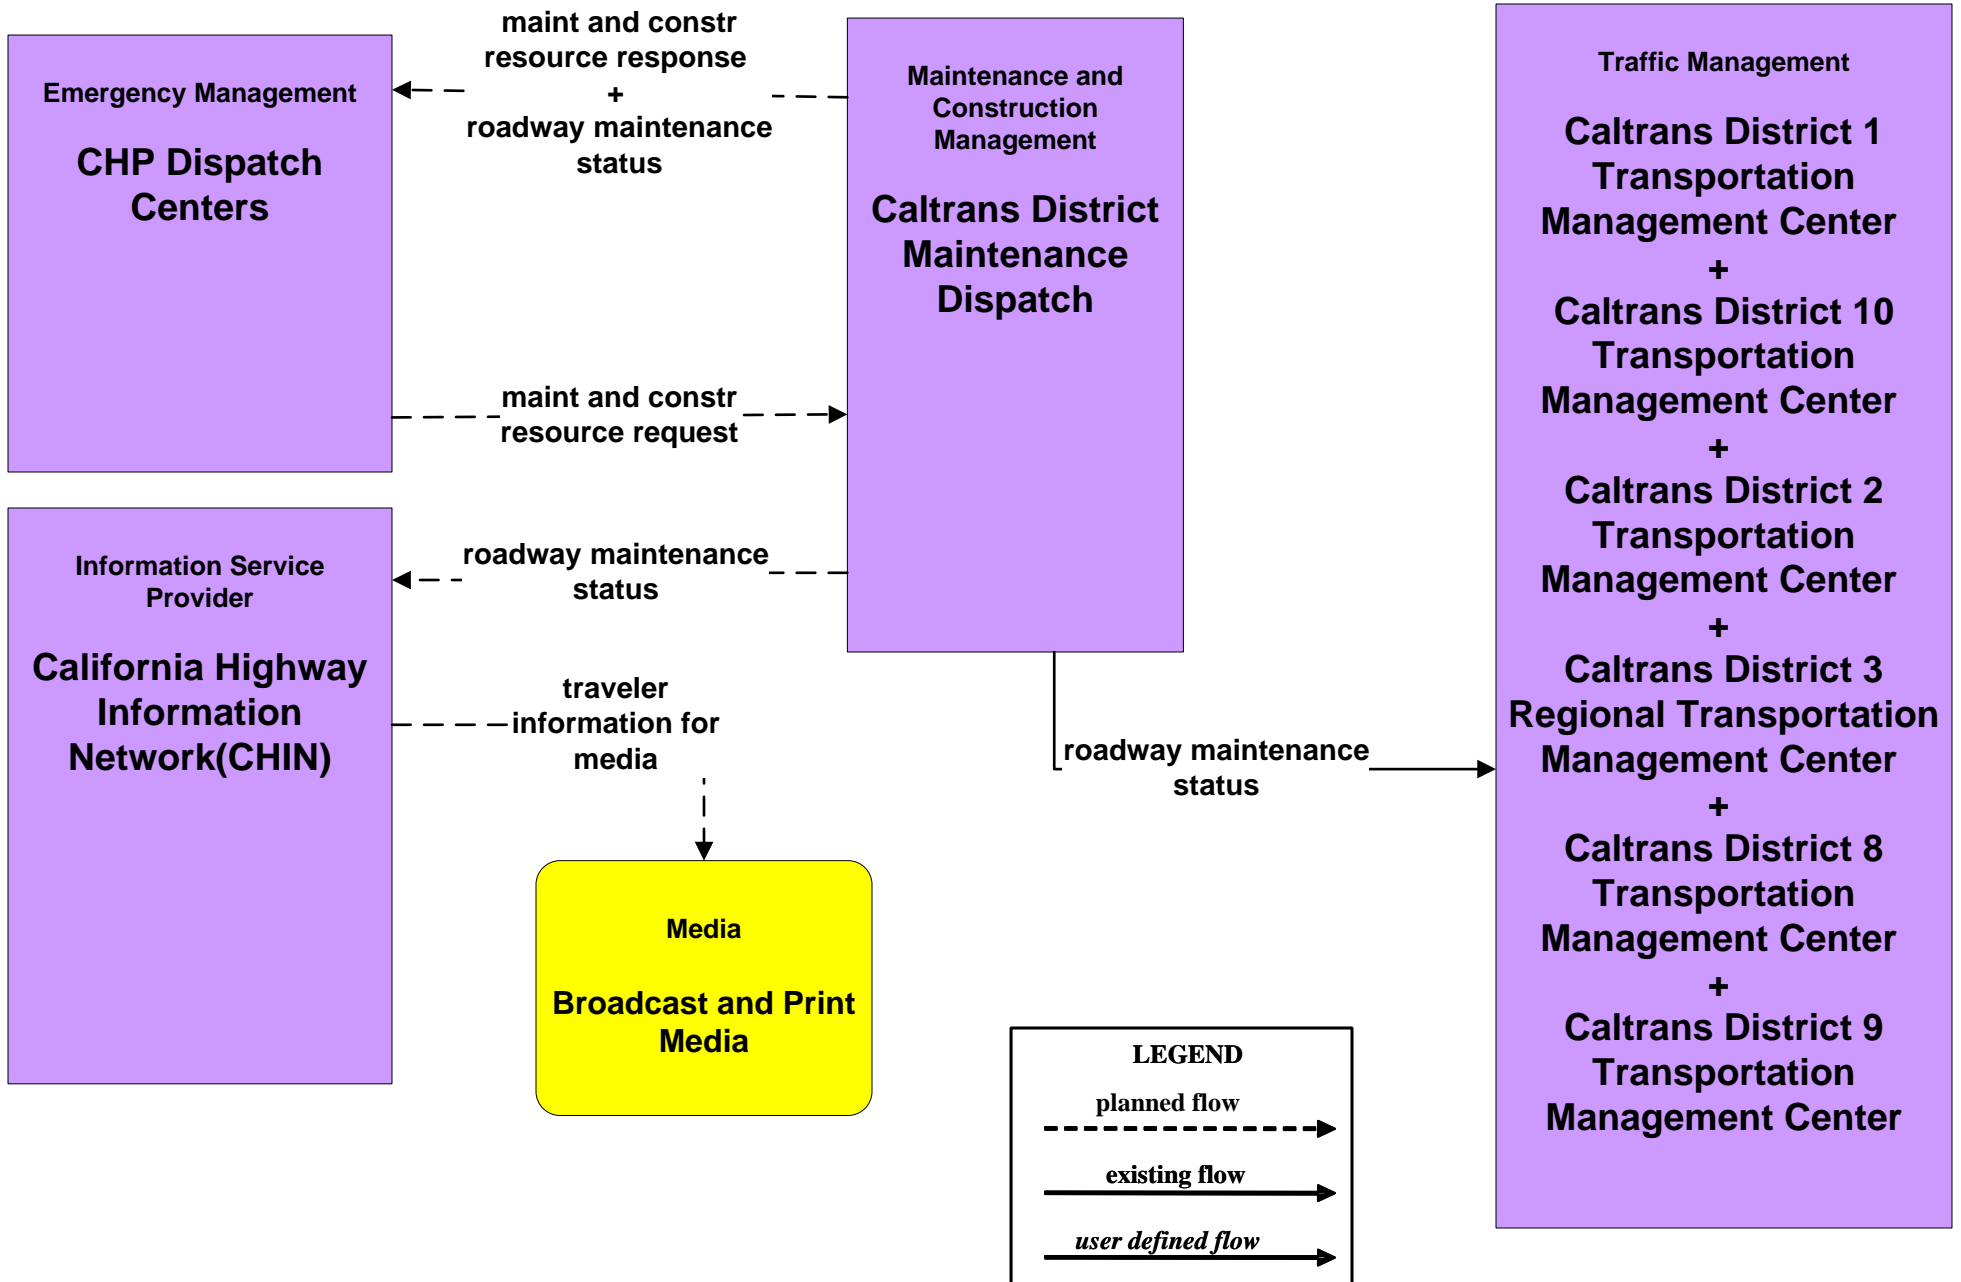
Emergency Management

CHP Dispatch Centers

maint and constr resource response
+
roadway maintenance status

Maintenance and Construction Management

Caltrans District Maintenance Dispatch

Traffic Management

Caltrans District 1 Transportation Management Center
+
Caltrans District 10 Transportation Management Center
+
Caltrans District 2 Transportation Management Center
+
Caltrans District 3 Regional Transportation Management Center
+
Caltrans District 8 Transportation Management Center
+
Caltrans District 9 Transportation Management Center

maint and constr resource request

Information Service Provider

California Highway Information Network(CHIN)

roadway maintenance status

traveler information for media

roadway maintenance status

Media

Broadcast and Print Media

LEGEND
planned flow
existing flow
user defined flow